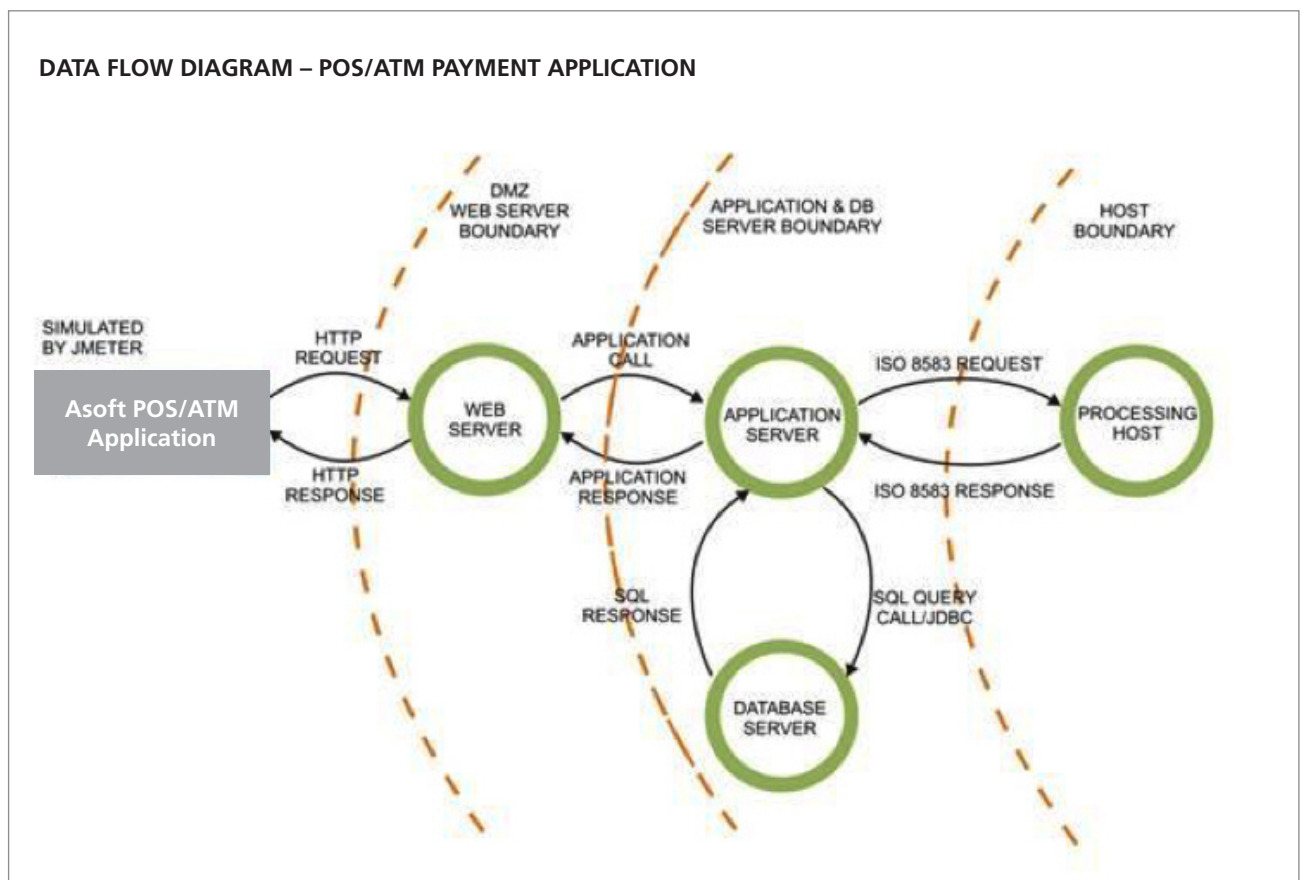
DATA FLOW DIAGRAM – POS/ATM PAYMENT APPLICATION

DMZ
WEB SERVER
BOUNDARY

APPLICATION & DB
SERVER BOUNDARY

HOST
BOUNDARY

SIMULATED
BY JMETER

Asoft POS/ATM
Application

HTTP
REQUEST

HTTP
RESPONSE

WEB
SERVER

APPLICATION
CALL

APPLICATION
RESPONSE

APPLICATION
SERVER

ISO 8583 REQUEST

ISO 8583 RESPONSE

PROCESSING
HOST

SQL
RESPONSE

SQL QUERY
CALL/JDBC

DATABASE
SERVER